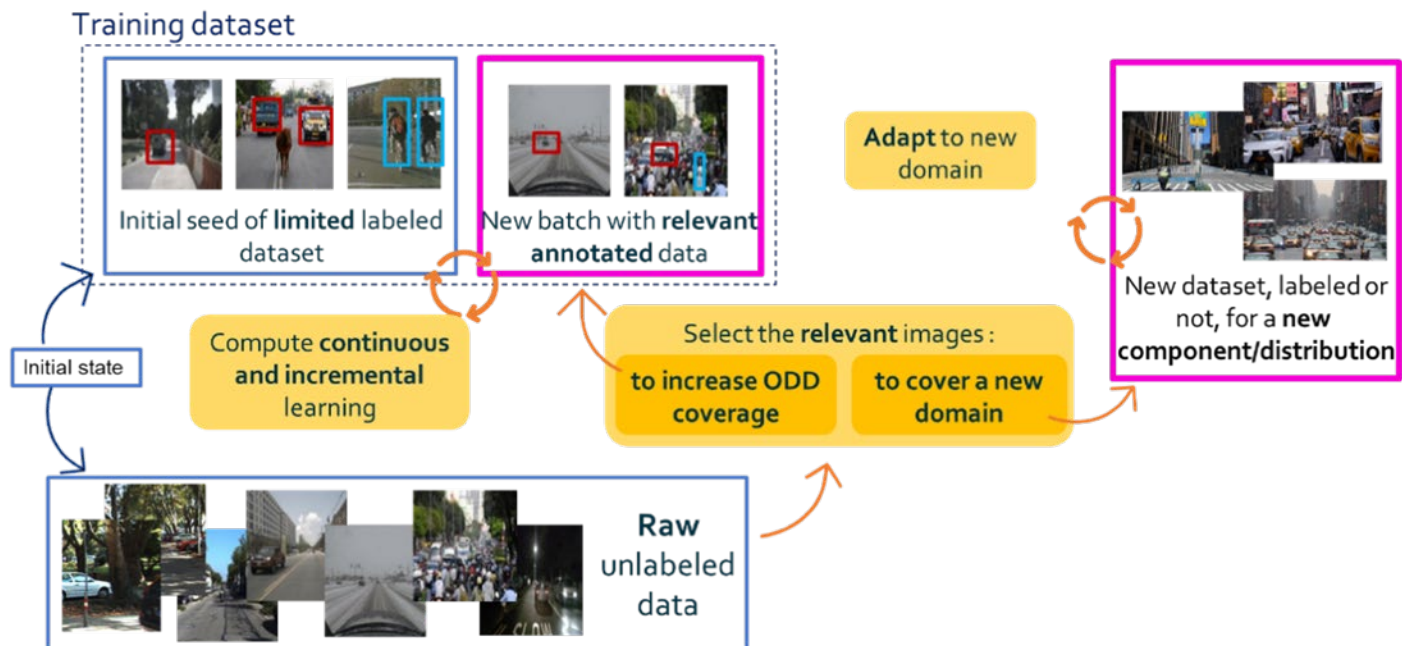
Training dataset

Initial seed of **limited** labeled dataset

New batch with **relevant annotated** data

**Adapt** to new domain

New dataset, labeled or not, for a **new component/distribution**

Initial state

Compute **continuous and incremental** learning

Select the **relevant** images :

**to increase ODD coverage**

**to cover a new domain**

**Raw** unlabeled data

SLOW